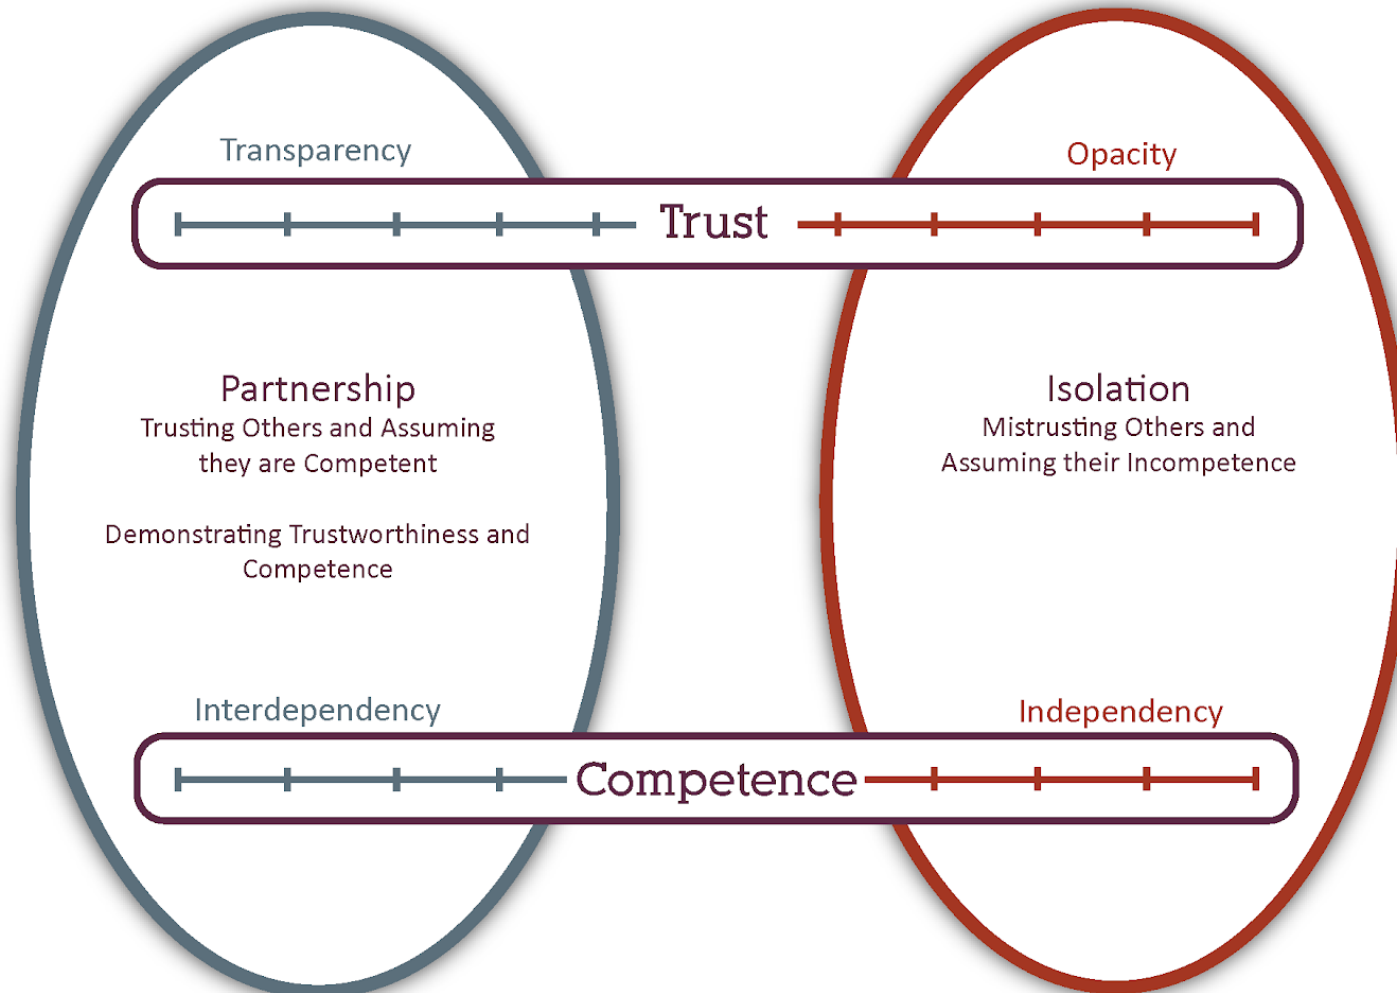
Transparency

Opacity

Trust

Partnership

Trusting Others and Assuming they are Competent

Demonstrating Trustworthiness and Competence

Isolation

Mistrusting Others and Assuming their Incompetence

Interdependency

Independency

Competence